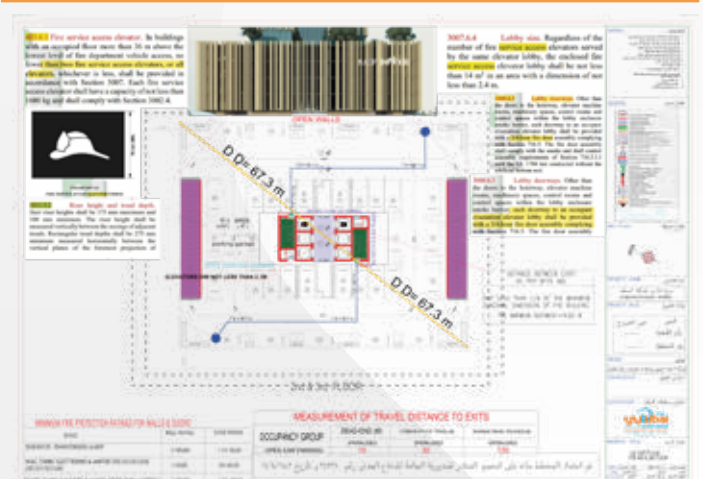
403.4.3 Fire service access elevator. In buildings with an occupied floor more than 36 m above the lowest level of fire department vehicle access, no fewer than two fire service access elevators, or all elevators, whichever is less, shall be provided in accordance with Section 3007. Each fire service access elevator shall have a capacity of not less than 1080 kg and shall comply with Section 3002.4.

3007.6.4 Lobby size. Regardless of the number of fire service access elevators served by the same elevator lobby, the enclosed fire service access elevator lobby shall be not less than 14 m² in an area with a dimension of not less than 2.4 m.

OPEN WALLS

D D= 67.3 m

D D= 67.3 m

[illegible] Riser height and tread depth. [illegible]

MEASUREMENT OF TRAVEL DISTANCE TO EXITS

OCCUPANCY GROUP

MINIMUM FIRE PROTECTION RATINGS FOR WALLS & DOORS

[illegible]